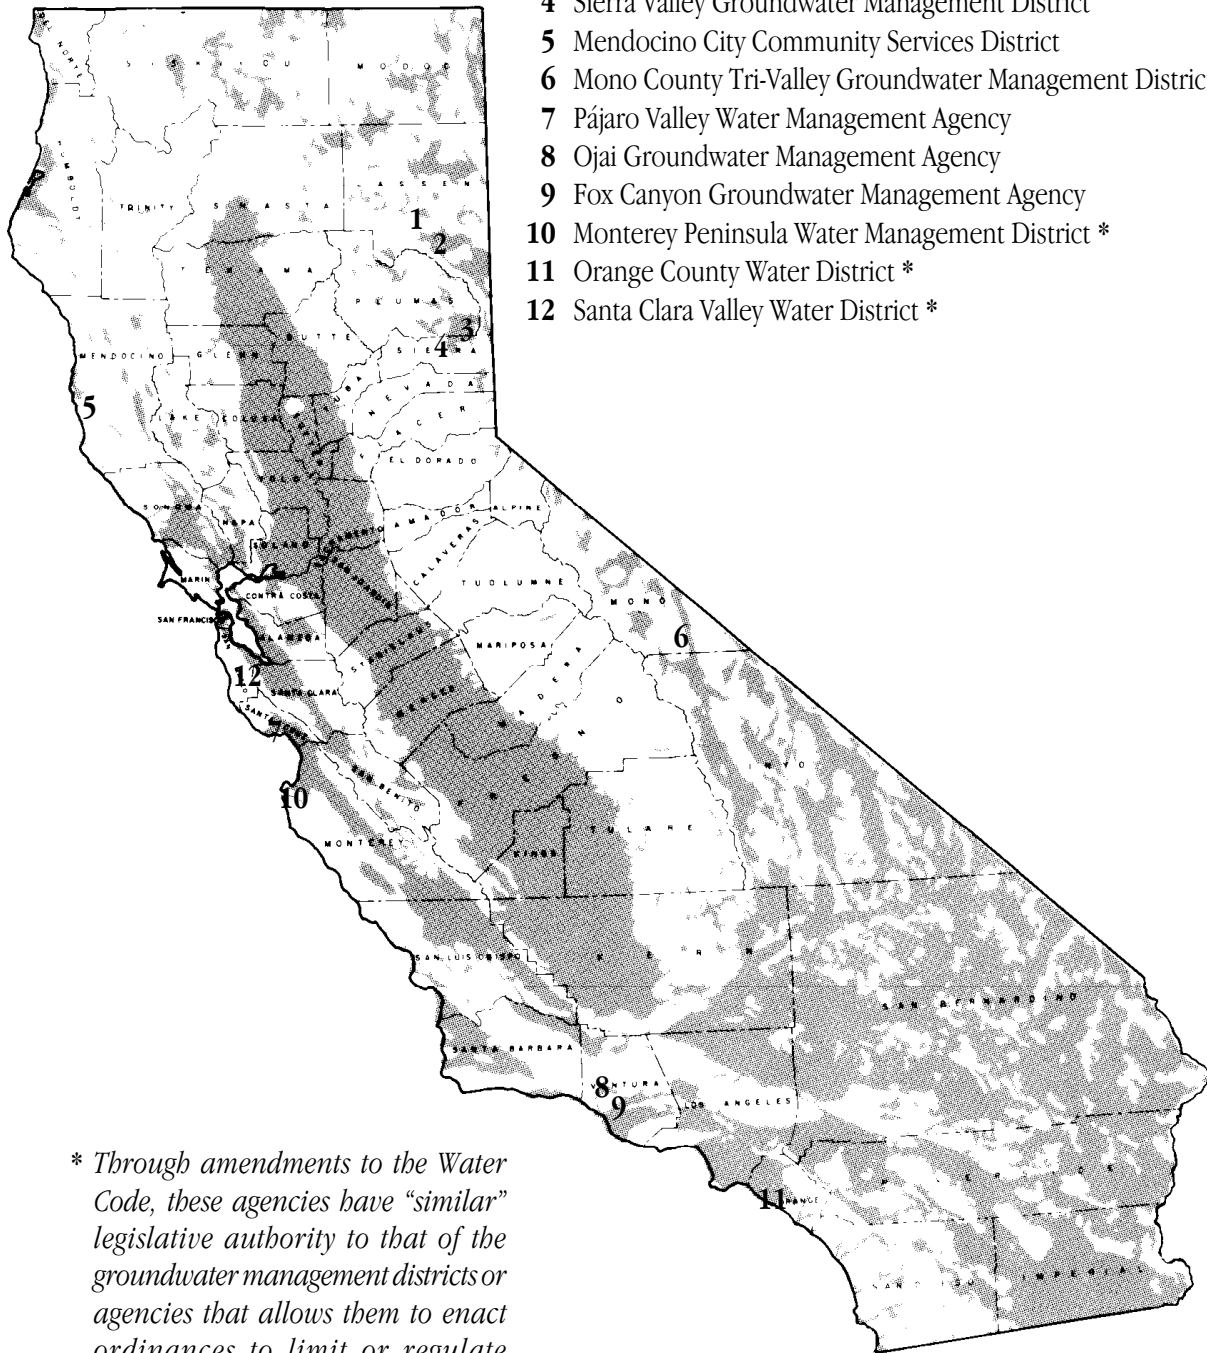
4 Sierra Valley Groundwater Management District
5 Mendocino City Community Services District
6 Mono County Tri-Valley Groundwater Management Distric
7 Pájaro Valley Water Management Agency
8 Ojai Groundwater Management Agency
9 Fox Canyon Groundwater Management Agency
10 Monterey Peninsula Water Management District *
11 Orange County Water District *
12 Santa Clara Valley Water District *

SISKIYOU MODOC DEL NORTE HUMBOLDT TRINITY SHASTA LASSEN TEHAMA PLUMAS BUTTE SIERRA MENDOCINO GLENN NEVADA LAKE COLUSA PLACER EL DORADO YOLO SONOMA NAPA AMADOR ALPINE SOLANO SACRAMENTO MARIN CONTRA COSTA CALAVERAS TUOLUMNE MONO SAN FRANCISCO ALAMEDA STANISLAUS MARIPOSA SANTA CLARA MERCED MADERA SANTA CRUZ SAN BENITO FRESNO INYO MONTEREY KINGS TULARE SAN LUIS OBISPO KERN SAN BERNARDINO SANTA BARBARA VENTURA LOS ANGELES ORANGE RIVERSIDE SAN DIEGO IMPERIAL

1 2 3 4 5 6 8 9 10 11 12

* Through amendments to the Water Code, these agencies have "similar" legislative authority to that of the groundwater management districts or agencies that allows them to enact ordinances to limit or regulate